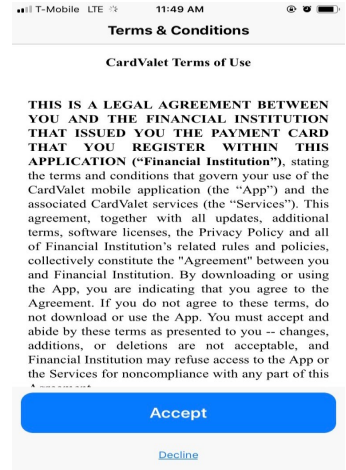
T-Mobile LTE 11:49 AM

Terms & Conditions

CardValet Terms of Use

THIS IS A LEGAL AGREEMENT BETWEEN YOU AND THE FINANCIAL INSTITUTION THAT ISSUED YOU THE PAYMENT CARD THAT YOU REGISTER WITHIN THIS APPLICATION ("Financial Institution"), stating the terms and conditions that govern your use of the CardValet mobile application (the "App") and the associated CardValet services (the "Services"). This agreement, together with all updates, additional terms, software licenses, the Privacy Policy and all of Financial Institution's related rules and policies, collectively constitute the "Agreement" between you and Financial Institution. By downloading or using the App, you are indicating that you agree to the Agreement. If you do not agree to these terms, do not download or use the App. You must accept and abide by these terms as presented to you -- changes, additions, or deletions are not acceptable, and Financial Institution may refuse access to the App or the Services for noncompliance with any part of this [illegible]

Accept

Decline